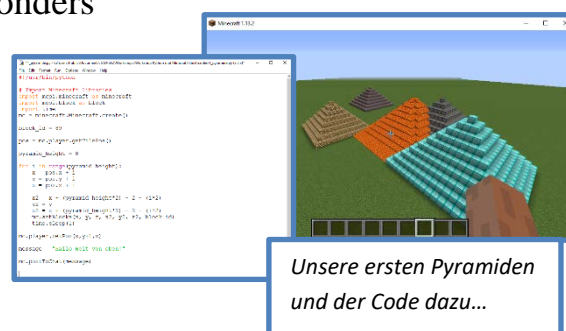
onders

Minecraft 1.13.2

File Edit Format Run Options Window Help

# Import Minecraft libraries
import mcpi.minecraft as minecraft
import mcpi.block as block
import time
mc = minecraft.Minecraft.create()

block_id = 88

pos = mc.player.getTilePos()

pyramid_height = 8

for i in range(pyramid_height):
    x = pos.x + i
    y = pos.y + i
    z = pos.z + i

    x2 = x + (pyramid_height*2 - 2 - (i*2))
    y2 = y
    z2 = z + (pyramid_height*2 - 2 - (i*2))
    mc.setBlocks(x, y, z, x2, y2, z2, block_id)
    time.sleep(1)

mc.player.setPos(pos.x, pos.y, pos.z)

message = "Hallo Welt von Chad!"

mc.postToChat(message)

Unsere ersten Pyramiden und der Code dazu…